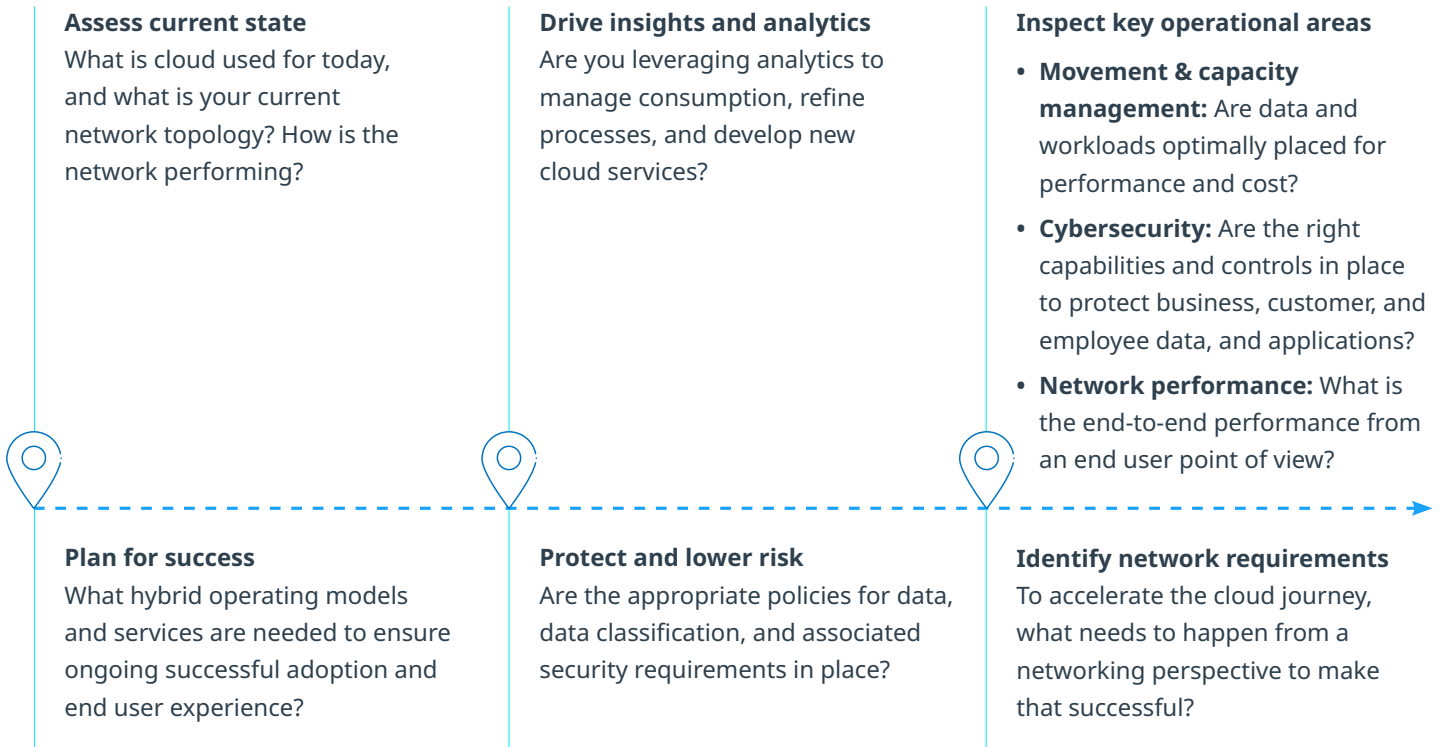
**Assess current state**
What is cloud used for today, and what is your current network topology? How is the network performing?

**Drive insights and analytics**
Are you leveraging analytics to manage consumption, refine processes, and develop new cloud services?

**Inspect key operational areas**
- **Movement & capacity management:** Are data and workloads optimally placed for performance and cost?
- **Cybersecurity:** Are the right capabilities and controls in place to protect business, customer, and employee data, and applications?
- **Network performance:** What is the end-to-end performance from an end user point of view?

**Plan for success**
What hybrid operating models and services are needed to ensure ongoing successful adoption and end user experience?

**Protect and lower risk**
Are the appropriate policies for data, data classification, and associated security requirements in place?

**Identify network requirements**
To accelerate the cloud journey, what needs to happen from a networking perspective to make that successful?